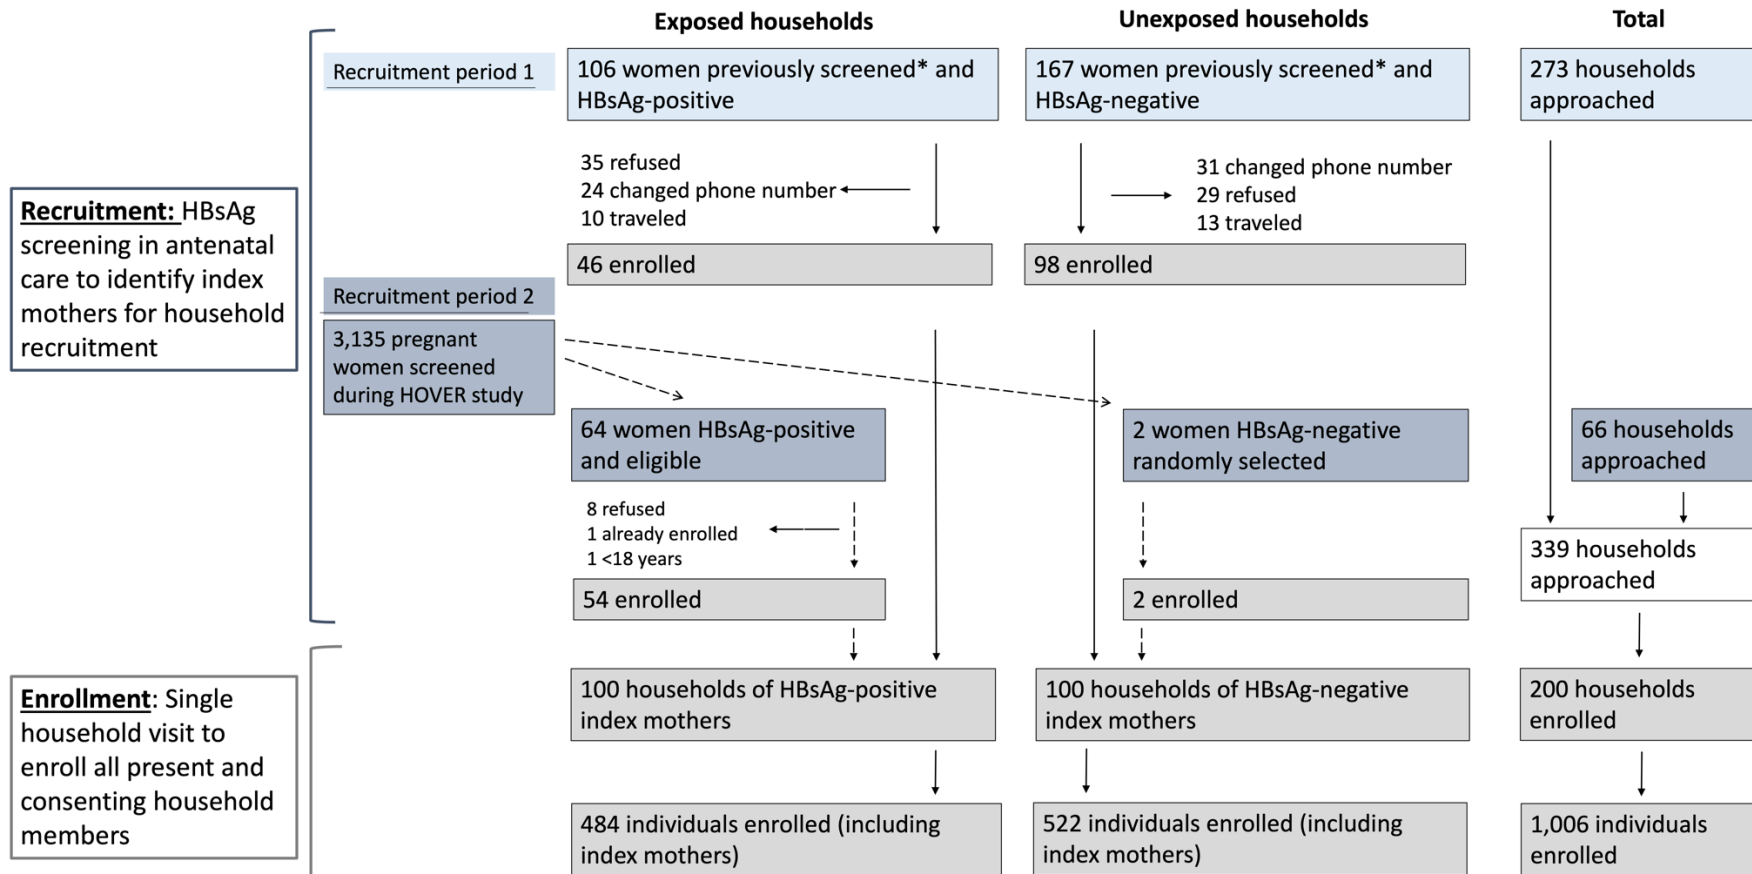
Exposed households

Unexposed households

Total

Recruitment period 1

106 women previously screened* and HBsAg-positive

167 women previously screened* and HBsAg-negative

273 households approached

Recruitment: HBsAg screening in antenatal care to identify index mothers for household recruitment

35 refused
24 changed phone number
10 traveled

31 changed phone number
29 refused
13 traveled

46 enrolled

98 enrolled

Recruitment period 2

3,135 pregnant women screened during HOVER study

64 women HBsAg-positive and eligible

2 women HBsAg-negative randomly selected

66 households approached

8 refused
1 already enrolled
1 <18 years

339 households approached

54 enrolled

2 enrolled

Enrollment: Single household visit to enroll all present and consenting household members

100 households of HBsAg-positive index mothers

100 households of HBsAg-negative index mothers

200 households enrolled

484 individuals enrolled (including index mothers)

522 individuals enrolled (including index mothers)

1,006 individuals enrolled